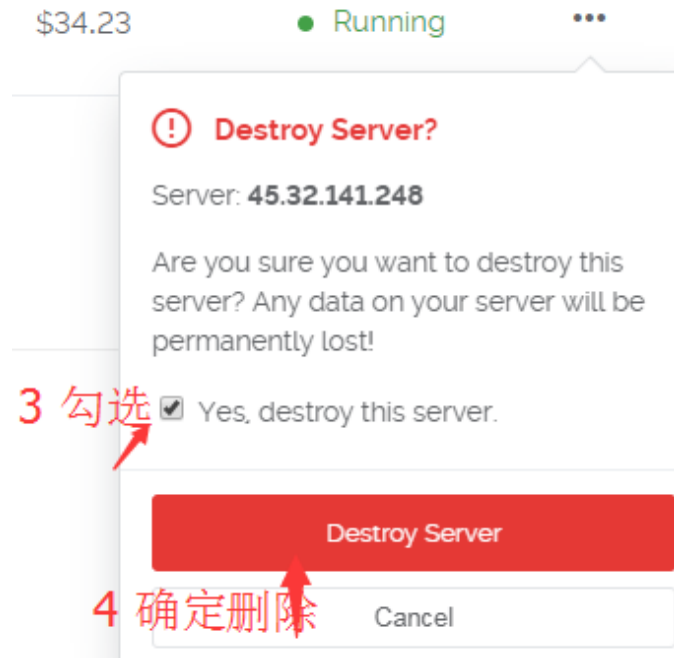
$34.23

Running

•••

Destroy Server?

Server: **45.32.141.248**

Are you sure you want to destroy this server? Any data on your server will be permanently lost!

3 勾选

Yes, destroy this server.

Destroy Server

4 确定删除

Cancel